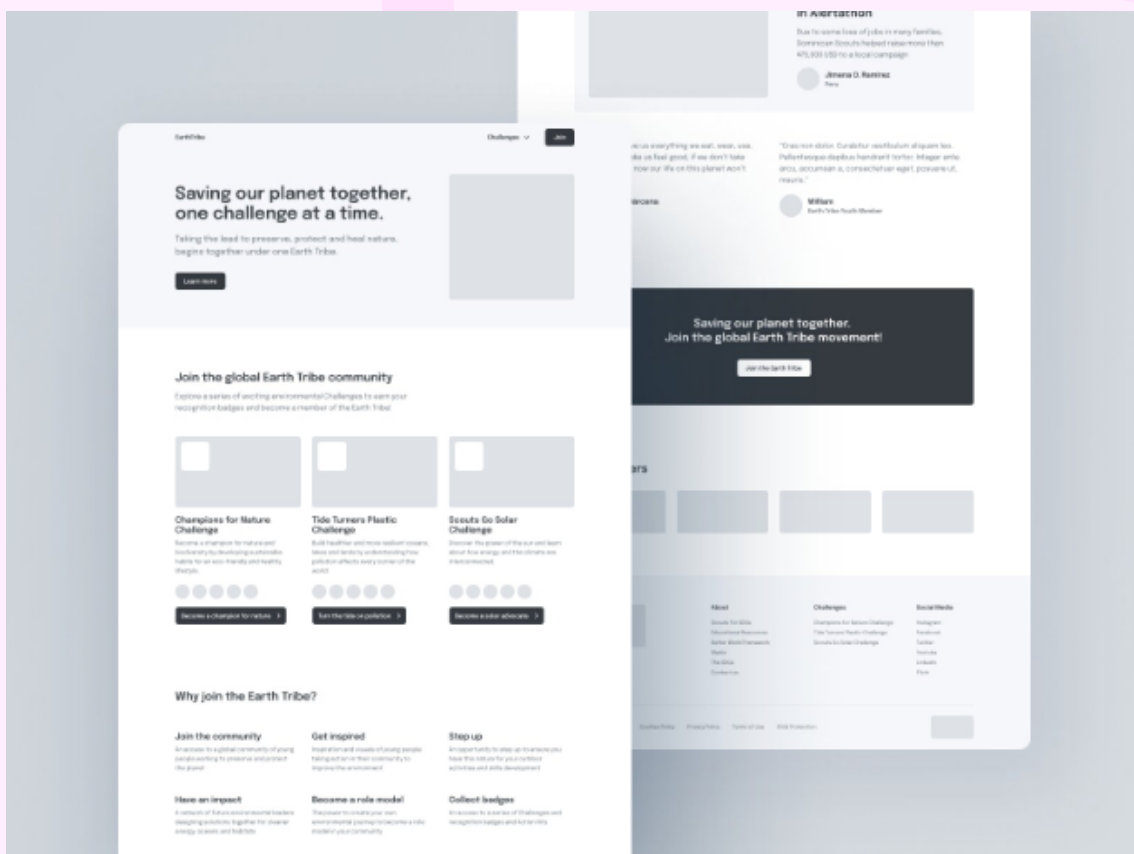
in Alertathon

Due to some loss of jobs in many families, Dominican Scouts helped raise more than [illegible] USD to a local campaign.

Jimena O. Ramirez
Peru

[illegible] everything we eat, wear, use, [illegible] us feel good. If we don't take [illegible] our life on this planet won't

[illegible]

"Cras non dolor. Curabitur vestibulum aliquam leo. Pellentesque dapibus hendrerit tortor. Integer ante arcu, accumsan a, consectetuer eget, posuere ut, mauris."

William
Earth Tribe Youth Member

Saving our planet together.
Join the global Earth Tribe movement!

Join the Earth Tribe

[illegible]rs

About
Scouts for SDGs
Educational Resources
Better World Framework
Media
The SDGs
Contact us

Challenges
Champions for Nature Challenge
Tide Turners Plastic Challenge
Scouts Go Solar Challenge

Social Media
Instagram
Facebook
Twitter
Youtube
LinkedIn
Flickr

Cookie Policy Privacy Policy Terms of use Child Protection

EarthTribe

Challenges Join

Saving our planet together, one challenge at a time.

Taking the lead to preserve, protect and heal nature, begins together under one Earth Tribe.

Learn more

Join the global Earth Tribe community

Explore a series of exciting environmental Challenges to earn your recognition badges and become a member of the Earth Tribe!

Champions for Nature Challenge
Become a champion for nature and biodiversity by developing a sustainable habits for an eco-friendly and healthy lifestyle.

Become a champion for nature

Tide Turners Plastic Challenge
Build healthier and more resilient oceans, lakes and lands by understanding how pollution affects every corner of the world.

Turn the tide on pollution

Scouts Go Solar Challenge
Discover the power of the sun and learn about how energy and the climate are interconnected.

Become a solar advocate

Why join the Earth Tribe?

Join the community
An access to a global community of young people working to preserve and protect the planet

Get inspired
Inspiration and visuals of young people taking action in their community to improve the environment

Step up
An opportunity to step up to ensure you have the skills for your outdoor activities and skills development

Have an impact
A network of future environmental leaders designing solutions together for cleaner energy, oceans and habitats

Become a role model
The power to create your own environmental journey to become a role model in your community

Collect badges
An access to a series of Challenges and recognition badges and certificates